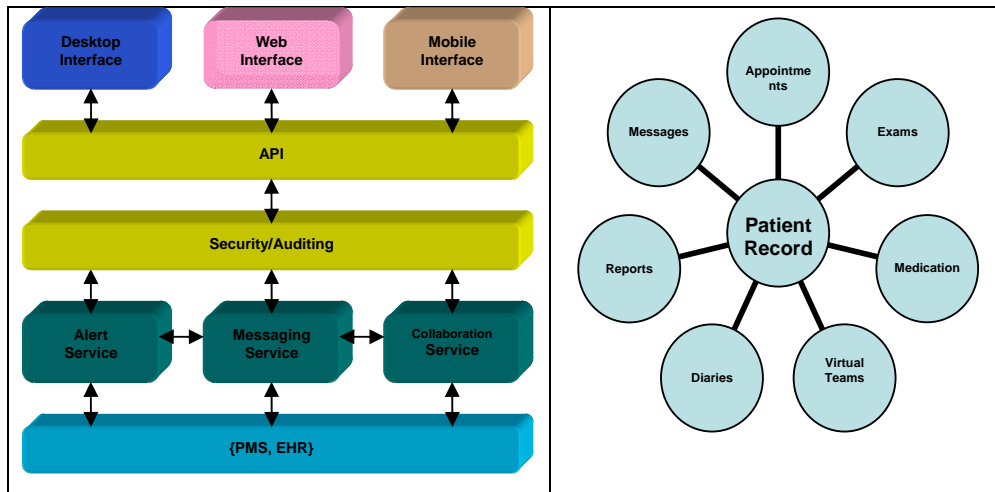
Desktop Interface

Web Interface

Mobile Interface

API

Security/Auditing

Alert Service

Messaging Service

Collaboration Service

{PMS, EHR}

Appointments

Messages

Exams

Patient Record

Reports

Medication

Diaries

Virtual Teams